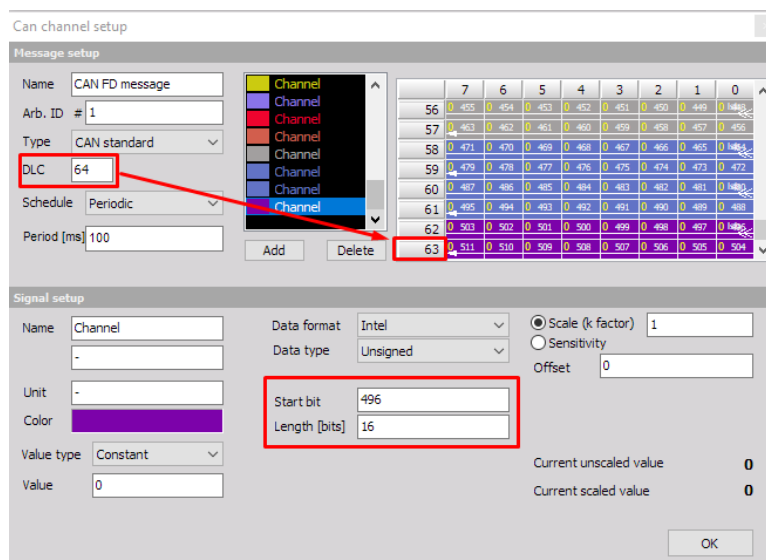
Can channel setup

Message setup

Name CAN FD message
Arb. ID # 1
Type CAN standard
DLC 64
Schedule Periodic
Period [ms] 100

Channel
Channel
Channel
Channel
Channel
Channel
Channel
Channel

Add Delete

|  | 7 | 6 | 5 | 4 | 3 | 2 | 1 | 0 |
|---|---|---|---|---|---|---|---|---|
| 56 | 455 | 454 | 453 | 452 | 451 | 450 | 449 | 448 |
| 57 | 463 | 462 | 461 | 460 | 459 | 458 | 457 | 456 |
| 58 | 471 | 470 | 469 | 468 | 467 | 466 | 465 | 464 |
| 59 | 479 | 478 | 477 | 476 | 475 | 474 | 473 | 472 |
| 60 | 487 | 486 | 485 | 484 | 483 | 482 | 481 | 480 |
| 61 | 495 | 494 | 493 | 492 | 491 | 490 | 489 | 488 |
| 62 | 503 | 502 | 501 | 500 | 499 | 498 | 497 | 496 |
| 63 | 511 | 510 | 509 | 508 | 507 | 506 | 505 | 504 |

Signal setup

Name Channel
-
Unit -
Color
Value type Constant
Value 0

Data format Intel
Data type Unsigned

Start bit 496
Length [bits] 16

Scale (k factor) 1
Sensitivity
Offset 0

Current unscaled value 0
Current scaled value 0

OK